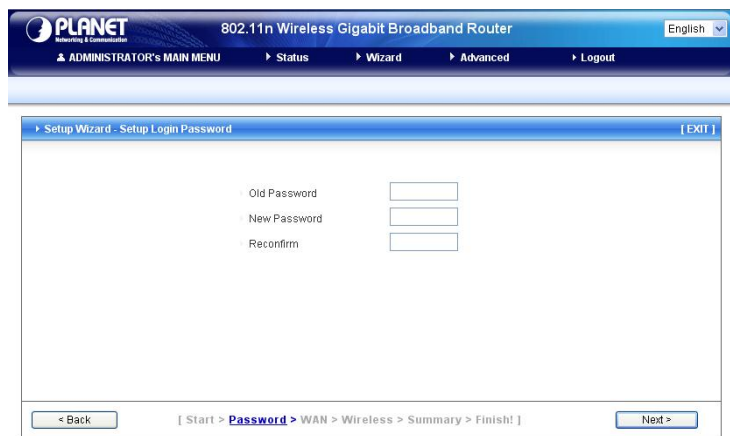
PLANET
Networking & Communication
802.11n Wireless Gigabit Broadband Router
English

ADMINISTRATOR's MAIN MENU
Status
Wizard
Advanced
Logout

Setup Wizard - Setup Login Password
[ EXIT ]

Old Password
New Password
Reconfirm

< Back
[ Start > Password > WAN > Wireless > Summary > Finish! ]
Next >